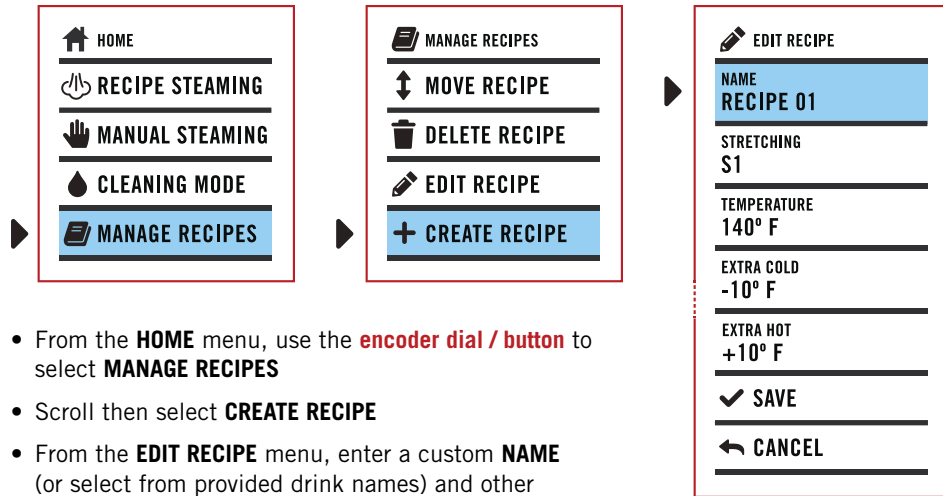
HOME
RECIPE STEAMING
MANUAL STEAMING
CLEANING MODE
MANAGE RECIPES

MANAGE RECIPES
MOVE RECIPE
DELETE RECIPE
EDIT RECIPE
CREATE RECIPE

EDIT RECIPE
NAME
RECIPE 01
STRETCHING
S1
TEMPERATURE
140º F
EXTRA COLD
-10º F
EXTRA HOT
+10º F
SAVE
CANCEL

• From the **HOME** menu, use the **encoder dial / button** to select **MANAGE RECIPES**

• Scroll then select **CREATE RECIPE**

• From the **EDIT RECIPE** menu, enter a custom **NAME** (or select from provided drink names) and other